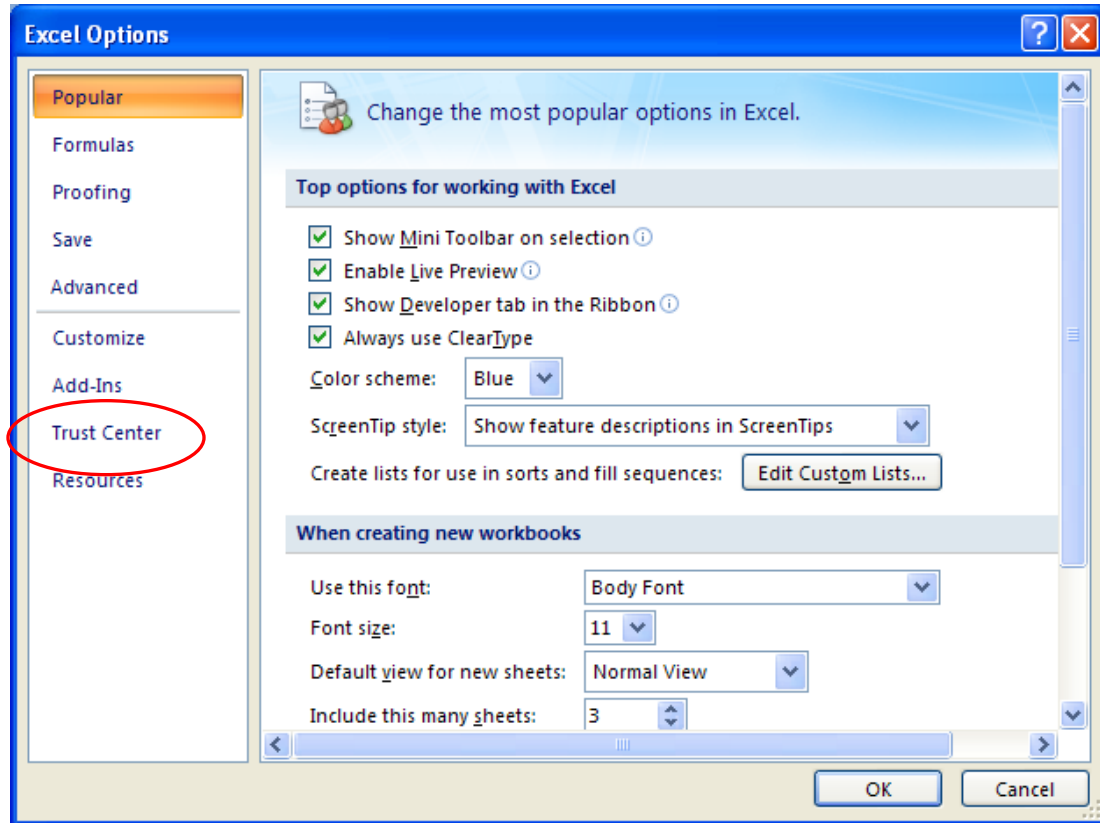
Excel Options

Popular
Formulas
Proofing
Save
Advanced
Customize
Add-Ins
Trust Center
Resources

Change the most popular options in Excel.

Top options for working with Excel

Show Mini Toolbar on selection
Enable Live Preview
Show Developer tab in the Ribbon
Always use ClearType

Color scheme: Blue

ScreenTip style: Show feature descriptions in ScreenTips

Create lists for use in sorts and fill sequences: Edit Custom Lists...

When creating new workbooks

Use this font: Body Font
Font size: 11
Default view for new sheets: Normal View
Include this many sheets: 3

OK
Cancel